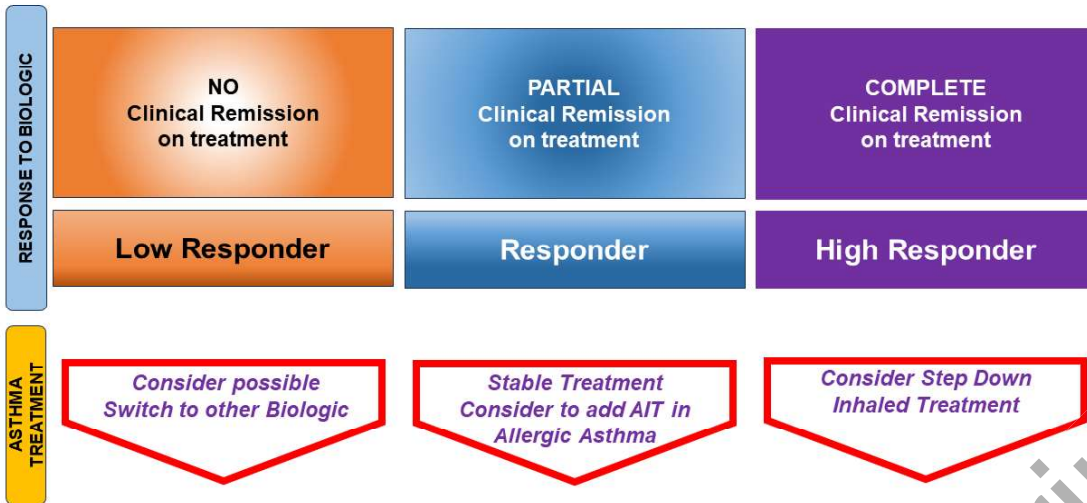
RESPONSE TO BIOLOGIC

NO
Clinical Remission
on treatment

PARTIAL
Clinical Remission
on treatment

COMPLETE
Clinical Remission
on treatment

Low Responder

Responder

High Responder

ASTHMA TREATMENT

Consider possible Switch to other Biologic

Stable Treatment
Consider to add AIT in Allergic Asthma

Consider Step Down Inhaled Treatment